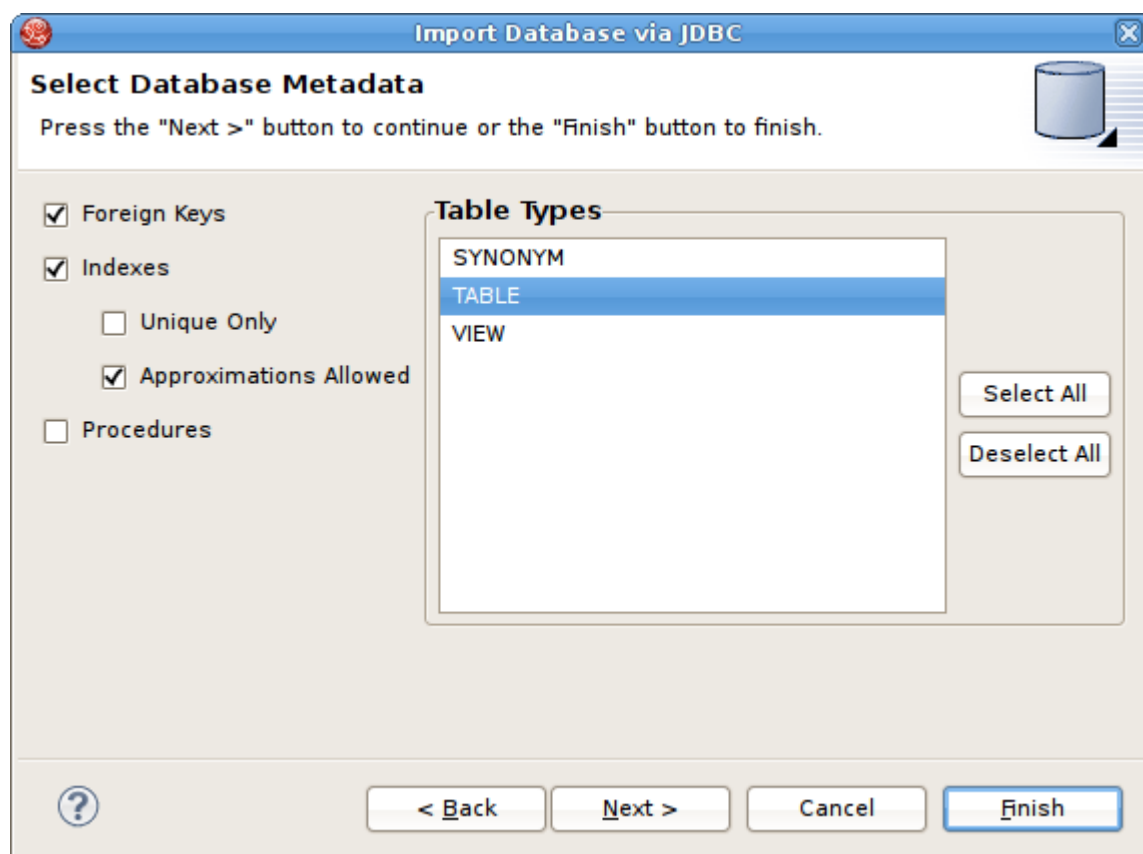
Import Database via JDBC

Select Database Metadata

Press the "Next >" button to continue or the "Finish" button to finish.

Foreign Keys

Indexes

Unique Only

Approximations Allowed

Procedures

Table Types

SYNONYM

TABLE

VIEW

Select All

Deselect All

?

< Back

Next >

Cancel

Finish